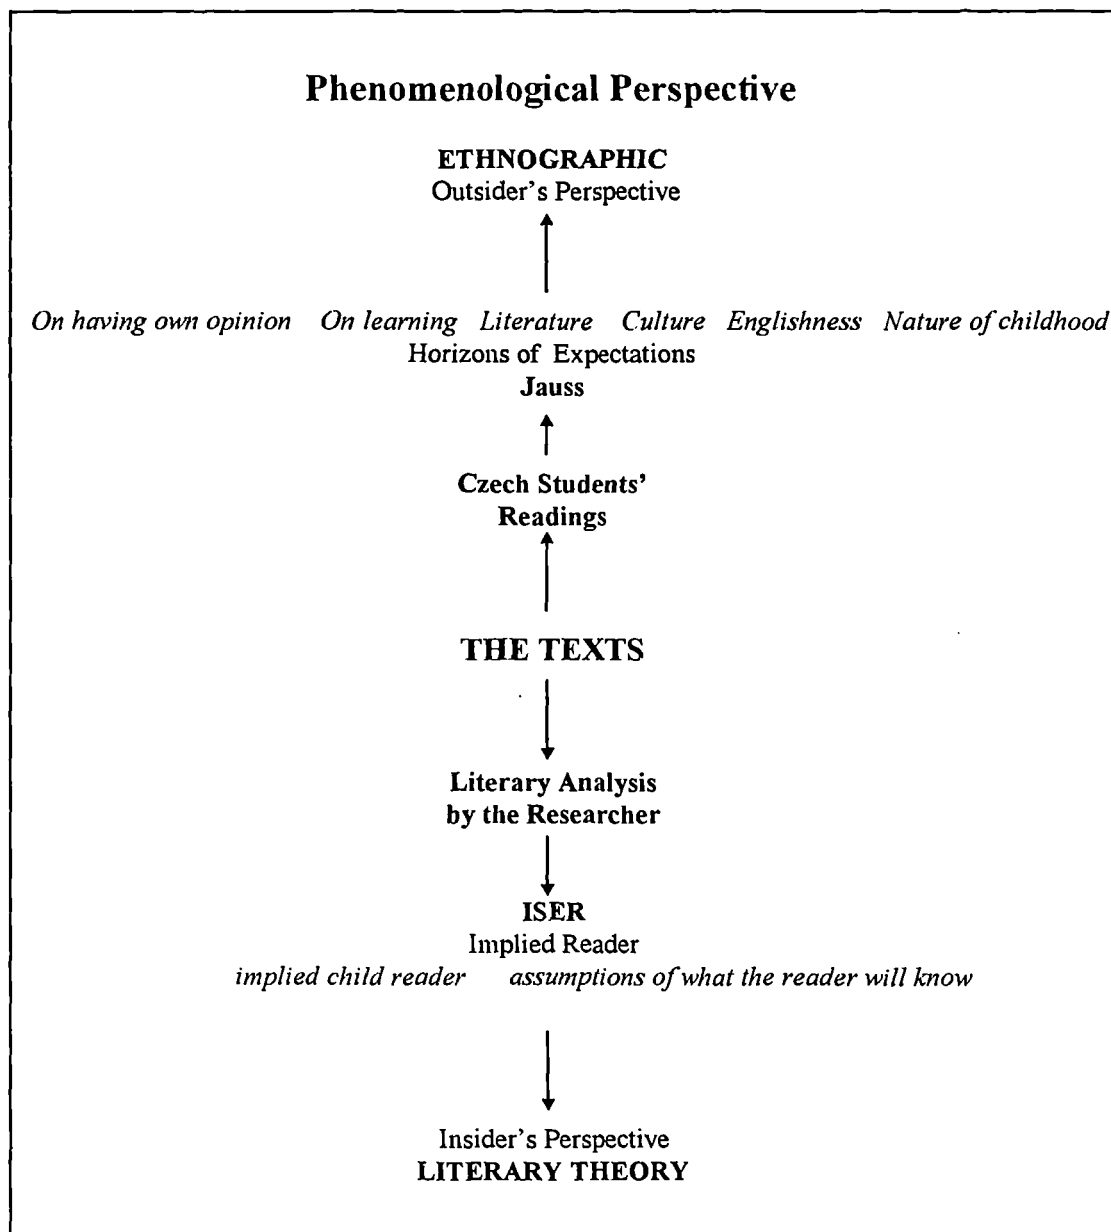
Phenomenological Perspective

ETHNOGRAPHIC
Outsider's Perspective

On having own opinion On learning Literature Culture Englishness Nature of childhood
Horizons of Expectations
Jauss

Czech Students' Readings

THE TEXTS

Literary Analysis by the Researcher

ISER
Implied Reader
implied child reader assumptions of what the reader will know

Insider's Perspective
LITERARY THEORY